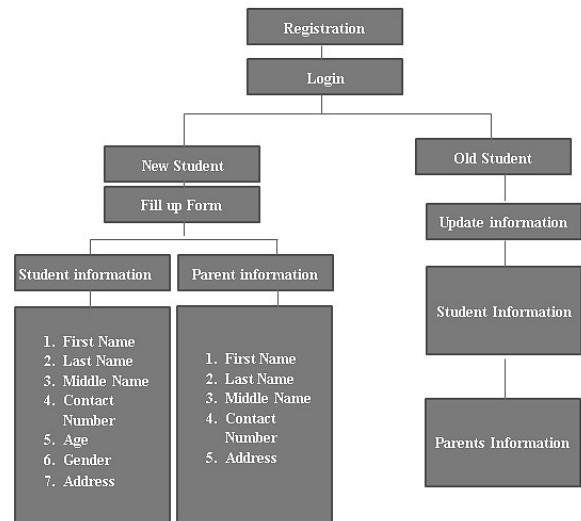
Registration

Login

New Student

Fill up Form

Student information

Parent information

1. First Name
2. Last Name
3. Middle Name
4. Contact Number
5. Age
6. Gender
7. Address

1. First Name
2. Last Name
3. Middle Name
4. Contact Number
5. Address

Old Student

Update information

Student Information

Parents Information